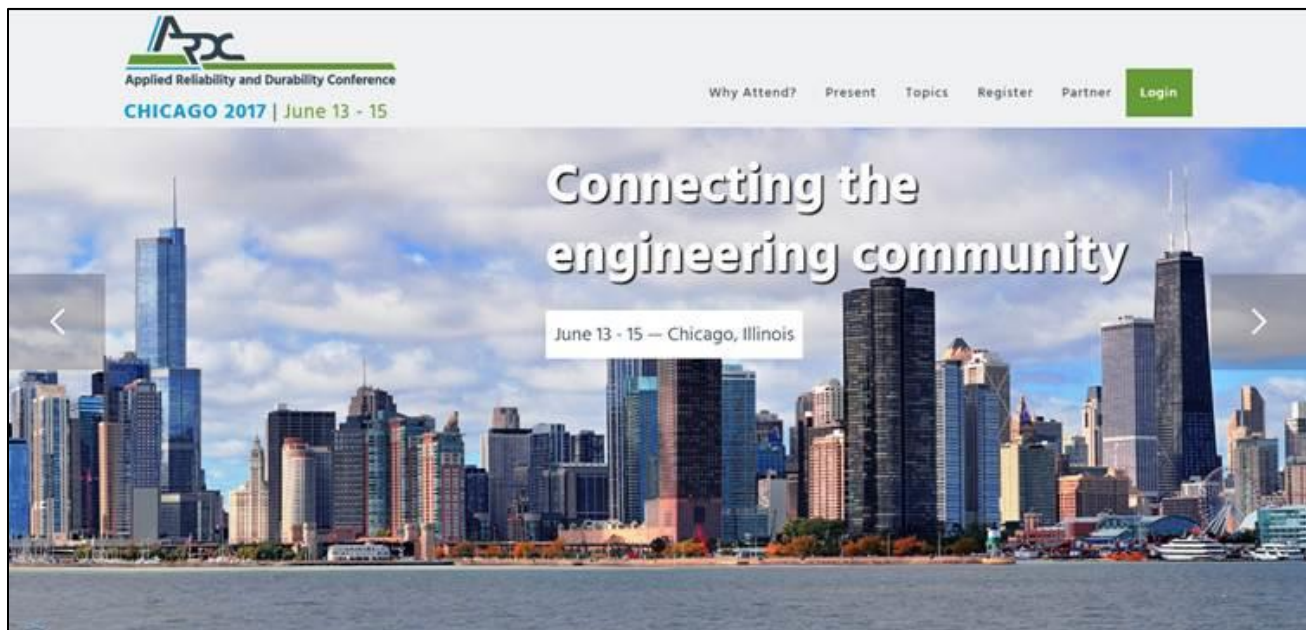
ARDC
Applied Reliability and Durability Conference
CHICAGO 2017 | June 13 - 15

Why Attend? Present Topics Register Partner Login

Connecting the engineering community

June 13 - 15 — Chicago, Illinois